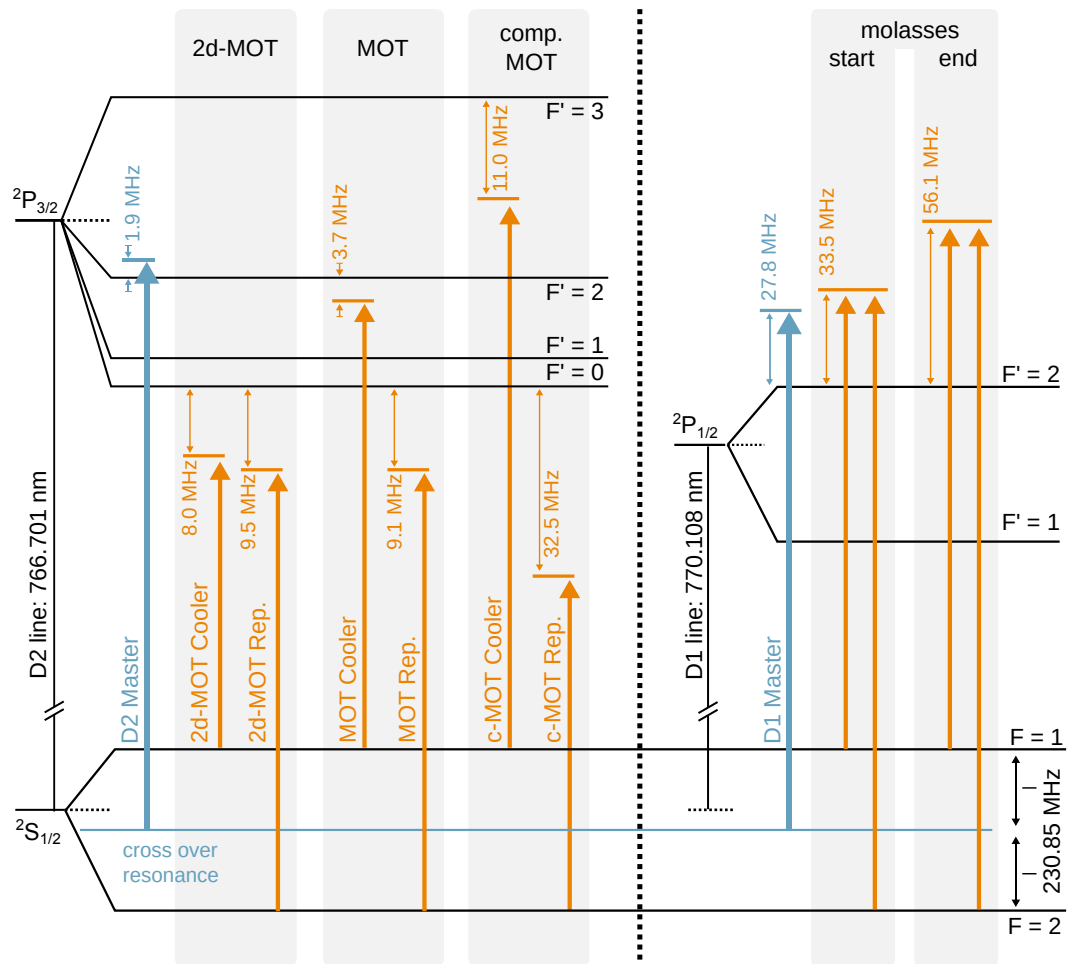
2d-MOT

MOT

comp. MOT

molasses

start

end

F' = 3

$^2P_{3/2}$

1.9 MHz

3.7 MHz

11.0 MHz

F' = 2

F' = 1

F' = 0

8.0 MHz

9.5 MHz

9.1 MHz

32.5 MHz

D2 line: 766.701 nm

D2 Master

2d-MOT Cooler

2d-MOT Rep.

MOT Cooler

MOT Rep.

c-MOT Cooler

c-MOT Rep.

27.8 MHz

33.5 MHz

56.1 MHz

F' = 2

$^2P_{1/2}$

F' = 1

D1 line: 770.108 nm

D1 Master

F = 1

$^2S_{1/2}$

cross over resonance

230.85 MHz

F = 2